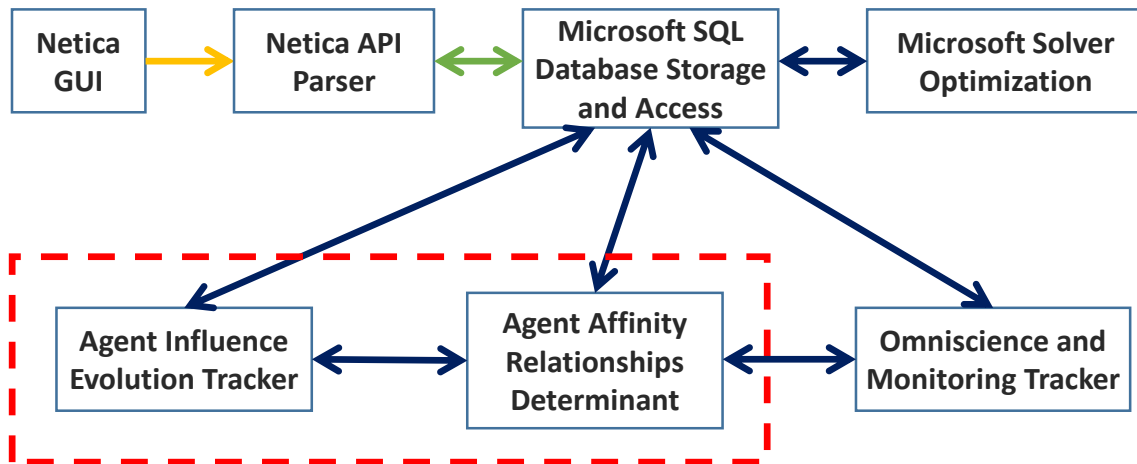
Netica GUI

Netica API Parser

Microsoft SQL Database Storage and Access

Microsoft Solver Optimization

Agent Influence Evolution Tracker

Agent Affinity Relationships Determinant

Omniscience and Monitoring Tracker